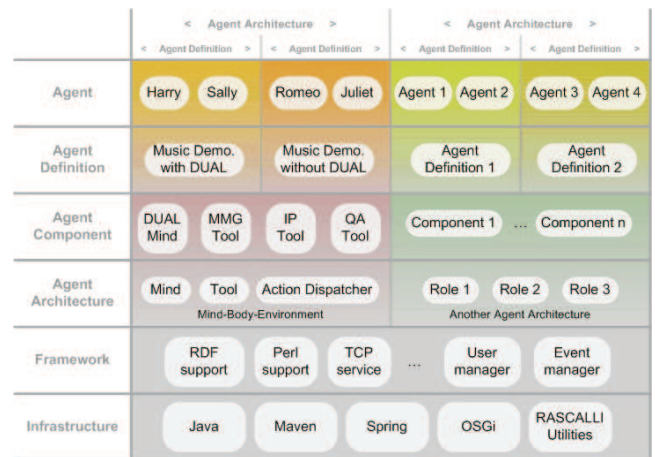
| | < Agent Architecture > | | < Agent Architecture > | |
|---|---|---|---|---|
| | < Agent Definition > | < Agent Definition > | < Agent Definition > | < Agent Definition > |
| Agent | Harry, Sally | Romeo, Juliet | Agent 1, Agent 2 | Agent 3, Agent 4 |
| Agent Definition | Music Demo. with DUAL | Music Demo. without DUAL | Agent Definition 1 | Agent Definition 2 |
| Agent Component | DUAL Mind, MMG Tool | IP Tool, QA Tool | Component 1 ... Component n | |
| Agent Architecture | Mind, Tool, Action Dispatcher — Mind-Body-Environment | | Role 1, Role 2, Role 3 — Another Agent Architecture | |
| Framework | RDF support, Perl support, TCP service, ..., User manager, Event manager | | | |
| Infrastructure | Java, Maven, Spring, OSGi, RASCALLI Utilities | | | |